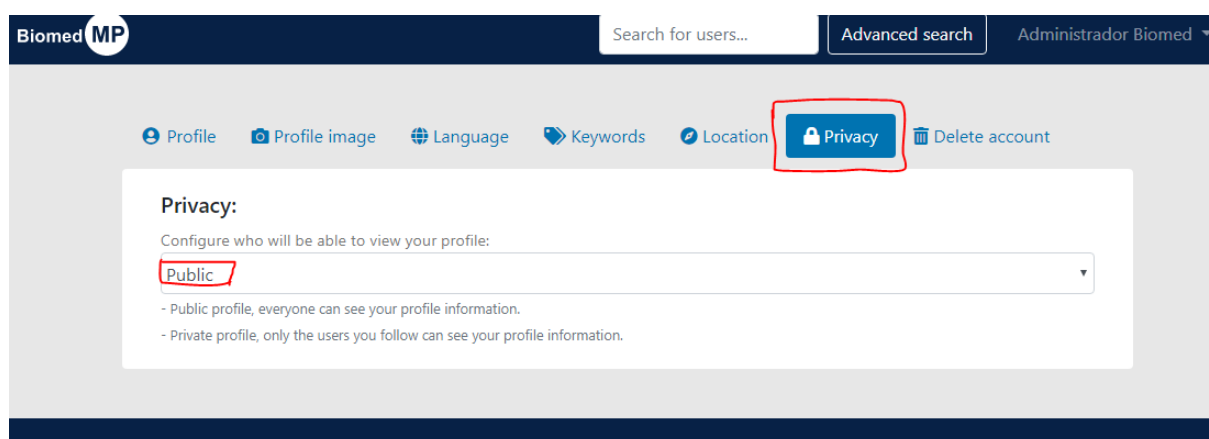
Biomed MP

Search for users...

Advanced search

Administrador Biomed

Profile Profile image Language Keywords Location Privacy Delete account

Privacy:

Configure who will be able to view your profile:

Public

- Public profile, everyone can see your profile information.

- Private profile, only the users you follow can see your profile information.